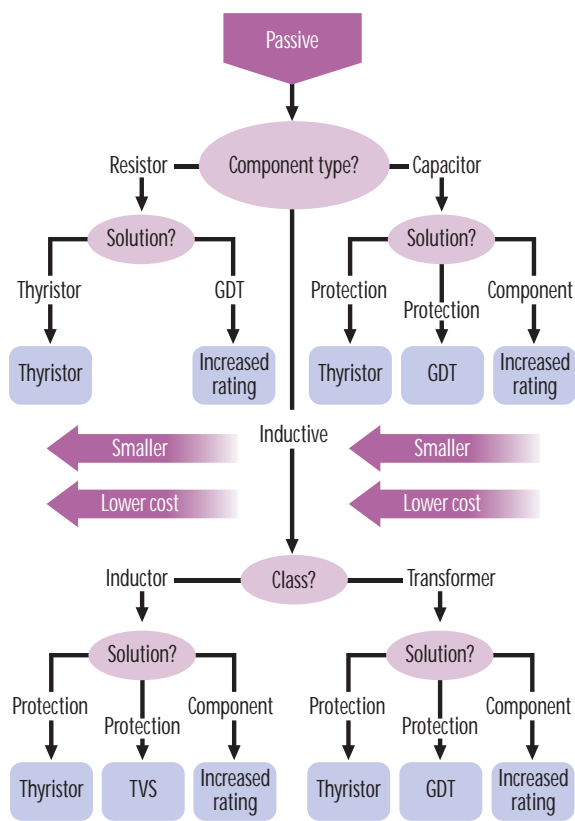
Passive

Resistor
Component type?
Capacitor

Solution?
Solution?

Thyristor
GDT
Protection
Protection
Component

Thyristor
Increased rating
Thyristor
GDT
Increased rating

Smaller
Inductive
Smaller

Lower cost
Lower cost

Inductor
Class?
Transformer

Solution?
Solution?

Protection
Protection
Component
Protection
Protection
Component

Thyristor
TVS
Increased rating
Thyristor
GDT
Increased rating